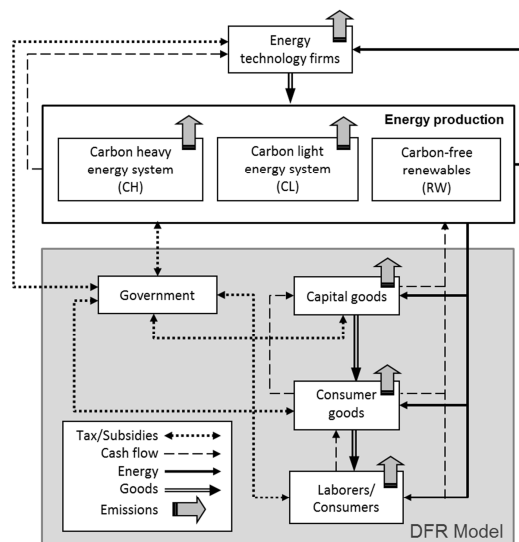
Energy technology firms

Energy production

Carbon heavy energy system (CH)

Carbon light energy system (CL)

Carbon-free renewables (RW)

Government

Capital goods

Consumer goods

Laborers/ Consumers

Tax/Subsidies
Cash flow
Energy
Goods
Emissions

DFR Model